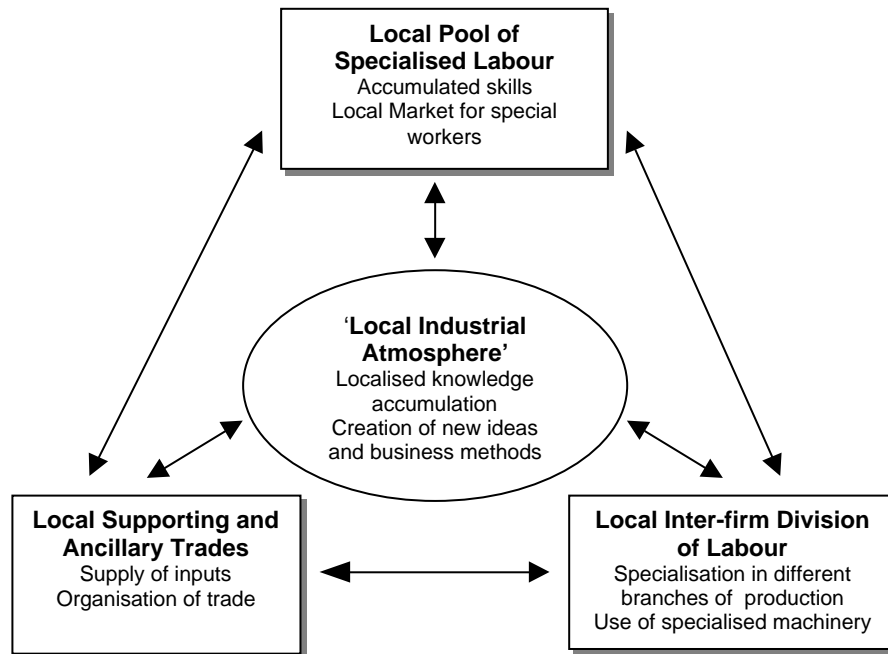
**Local Pool of Specialised Labour**
Accumulated skills
Local Market for special workers

**'Local Industrial Atmosphere'**
Localised knowledge accumulation
Creation of new ideas and business methods

**Local Supporting and Ancillary Trades**
Supply of inputs
Organisation of trade

**Local Inter-firm Division of Labour**
Specialisation in different branches of production
Use of specialised machinery